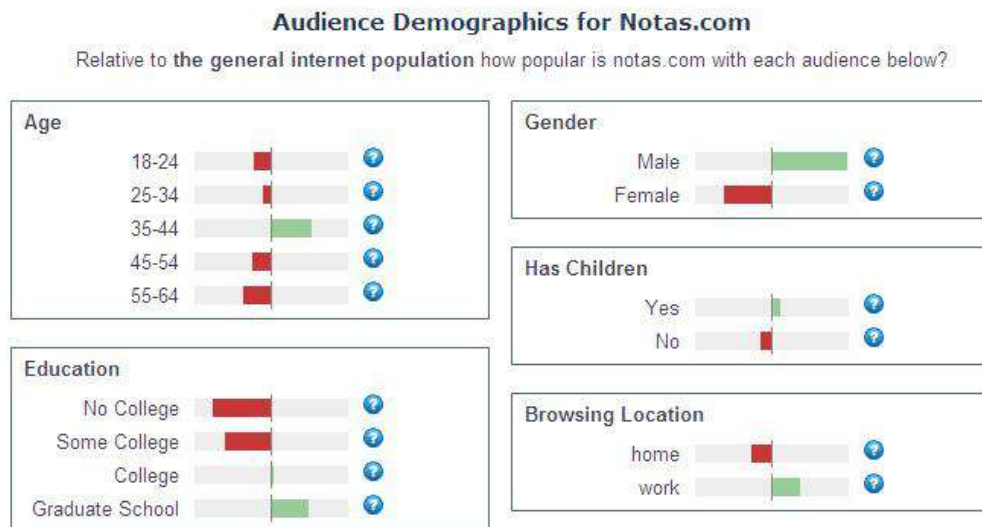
Audience Demographics for Notas.com

Relative to the general internet population how popular is notas.com with each audience below?

Age
18-24
25-34
35-44
45-54
55-64

Education
No College
Some College
College
Graduate School

Gender
Male
Female

Has Children
Yes
No

Browsing Location
home
work